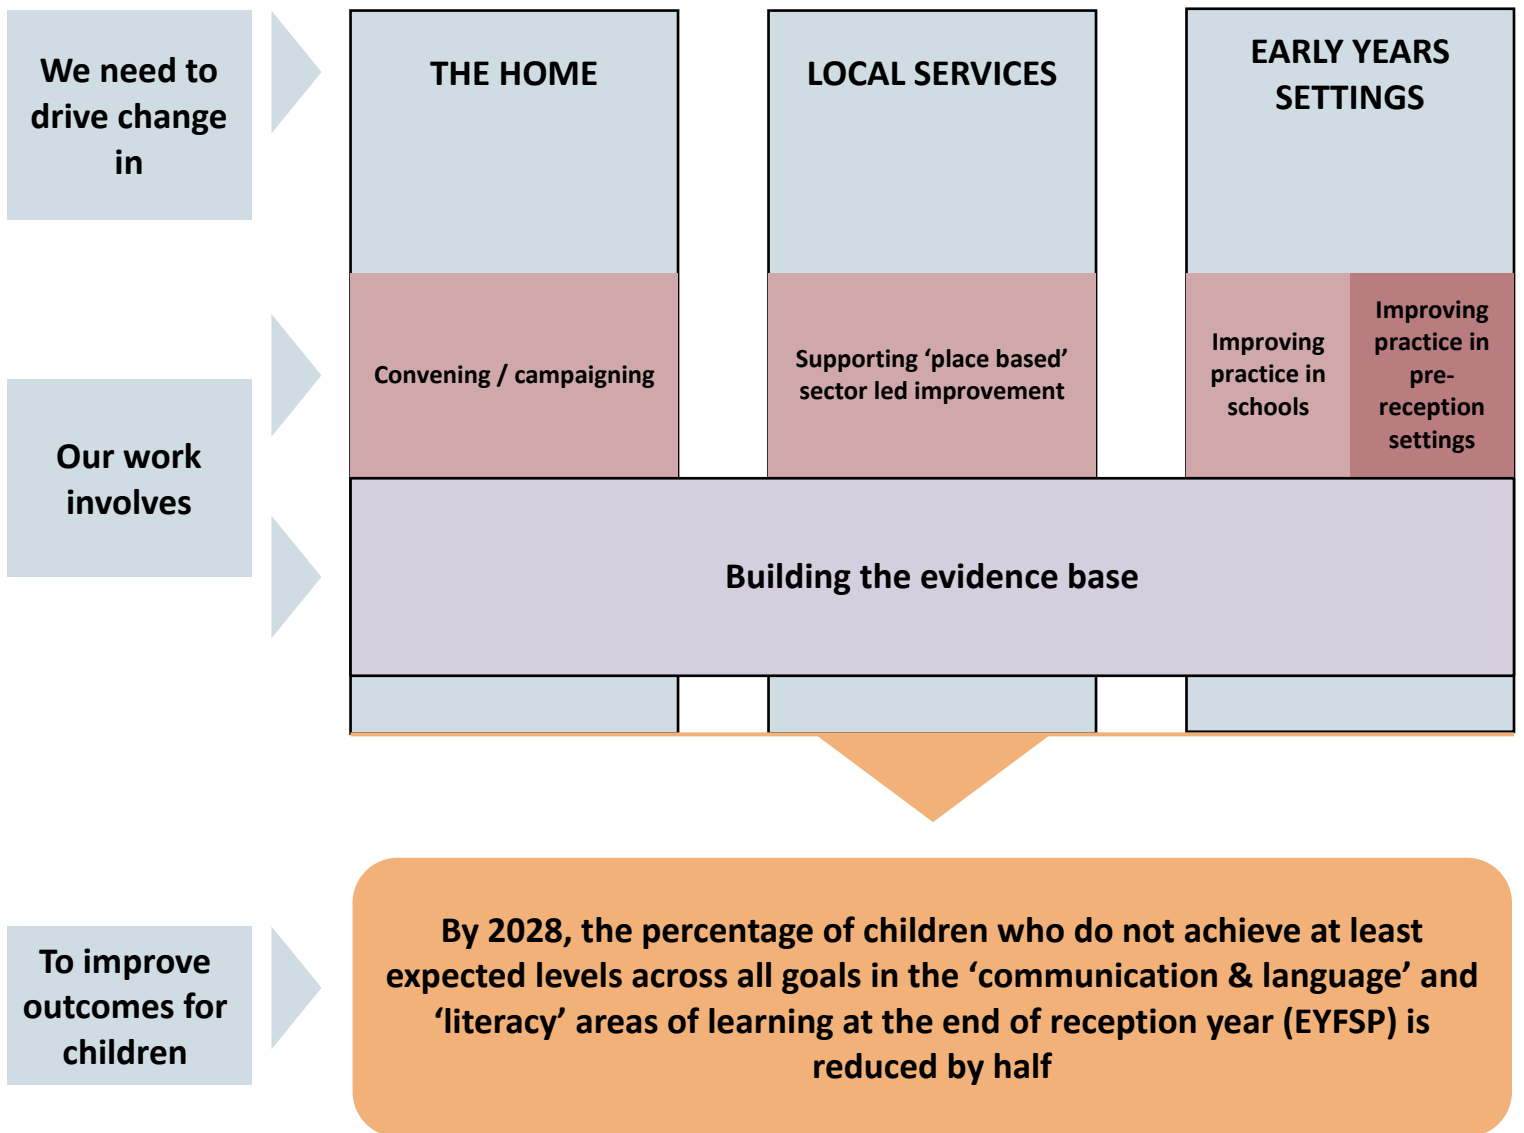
We need to drive change in

THE HOME

LOCAL SERVICES

EARLY YEARS SETTINGS

Our work involves

Convening / campaigning

Supporting 'place based' sector led improvement

Improving practice in schools

Improving practice in pre-reception settings

Building the evidence base

To improve outcomes for children

By 2028, the percentage of children who do not achieve at least expected levels across all goals in the 'communication & language' and 'literacy' areas of learning at the end of reception year (EYFSP) is reduced by half